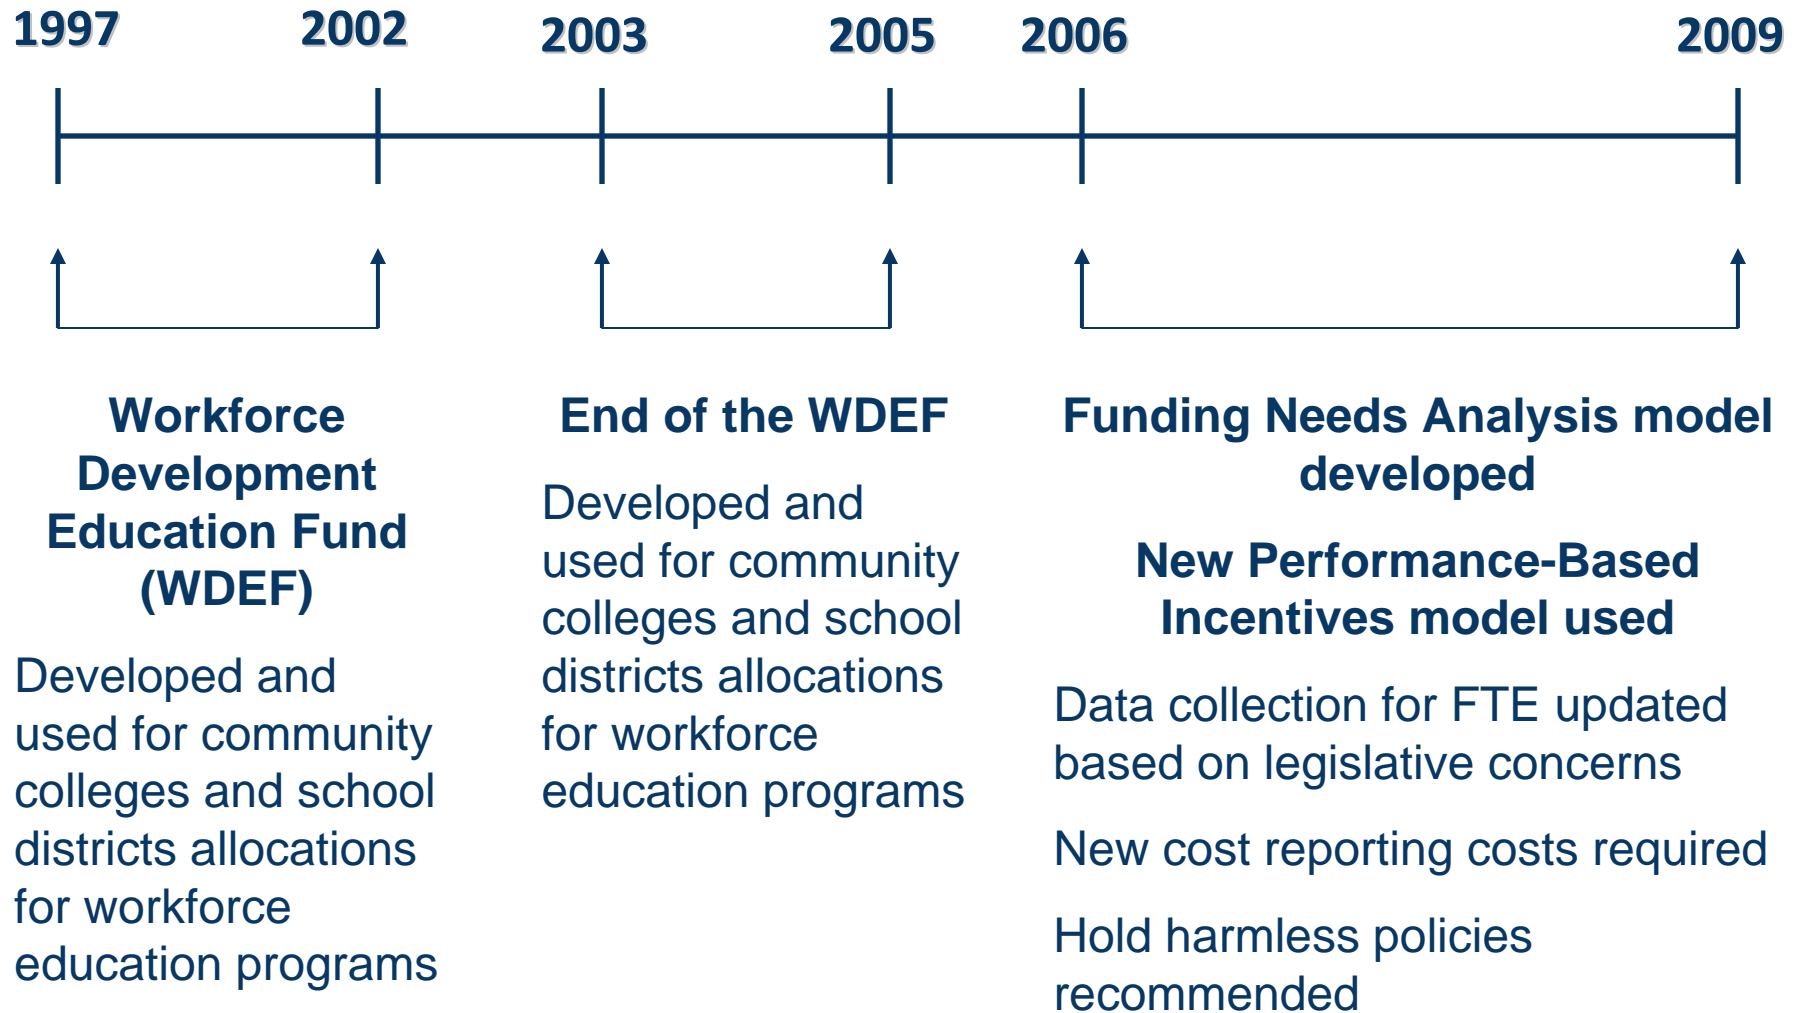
1997 2002 2003 2005 2006 2009

Workforce Development Education Fund (WDEF)

Developed and used for community colleges and school districts allocations for workforce education programs

End of the WDEF

Developed and used for community colleges and school districts allocations for workforce education programs

Funding Needs Analysis model developed

New Performance-Based Incentives model used

Data collection for FTE updated based on legislative concerns

New cost reporting costs required

Hold harmless policies recommended